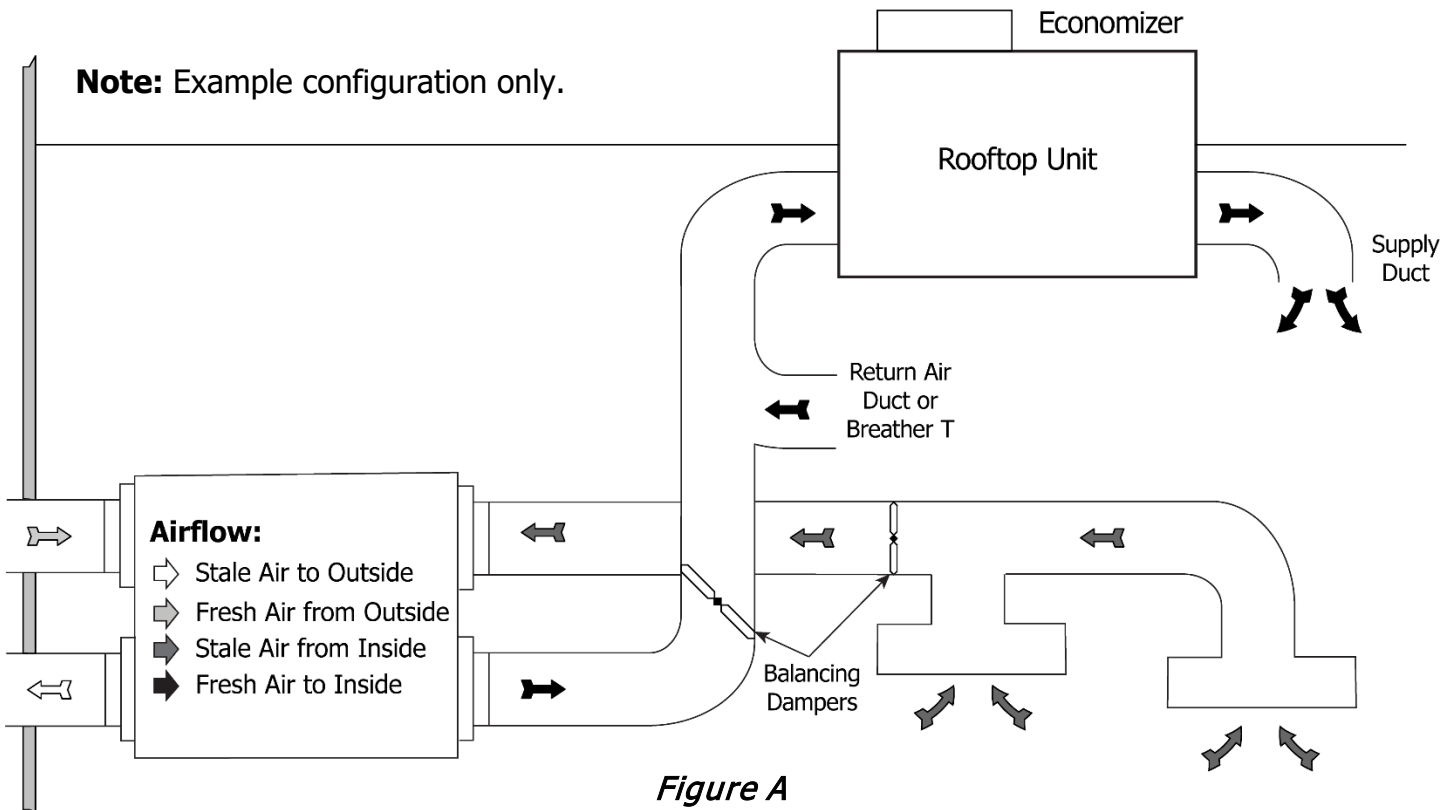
Note: Example configuration only.

Economizer

Rooftop Unit

Supply Duct

Return Air Duct or Breather T

Airflow:
Stale Air to Outside
Fresh Air from Outside
Stale Air from Inside
Fresh Air to Inside

Balancing Dampers

Figure A